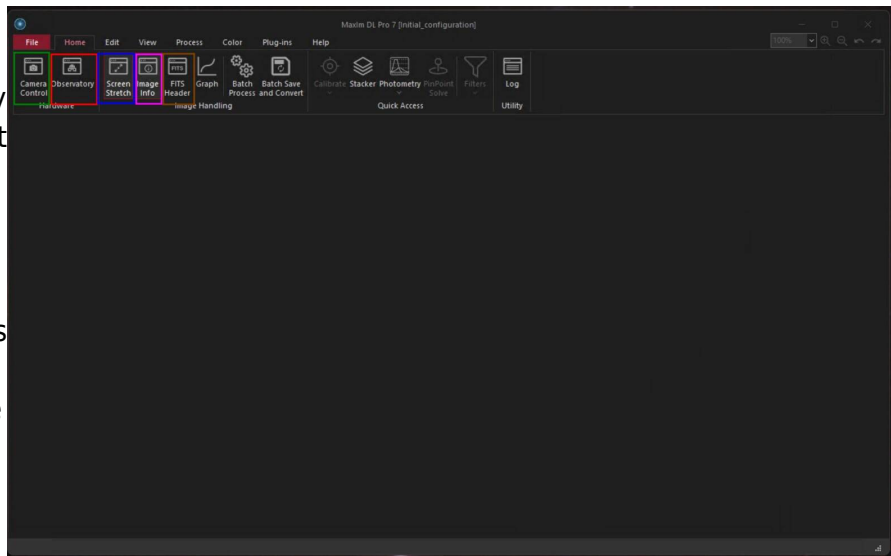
Maxim DL Pro 7 [Initial_configuration]

File Home Edit View Process Color Plug-ins Help

100%

Camera Control Observatory
Hardware

Screen Stretch Image Info FITS Header Graph Batch Process Batch Save and Convert
Image Handling

Calibrate Stacker Photometry PinPoint Solve Filters
Quick Access

Log
Utility